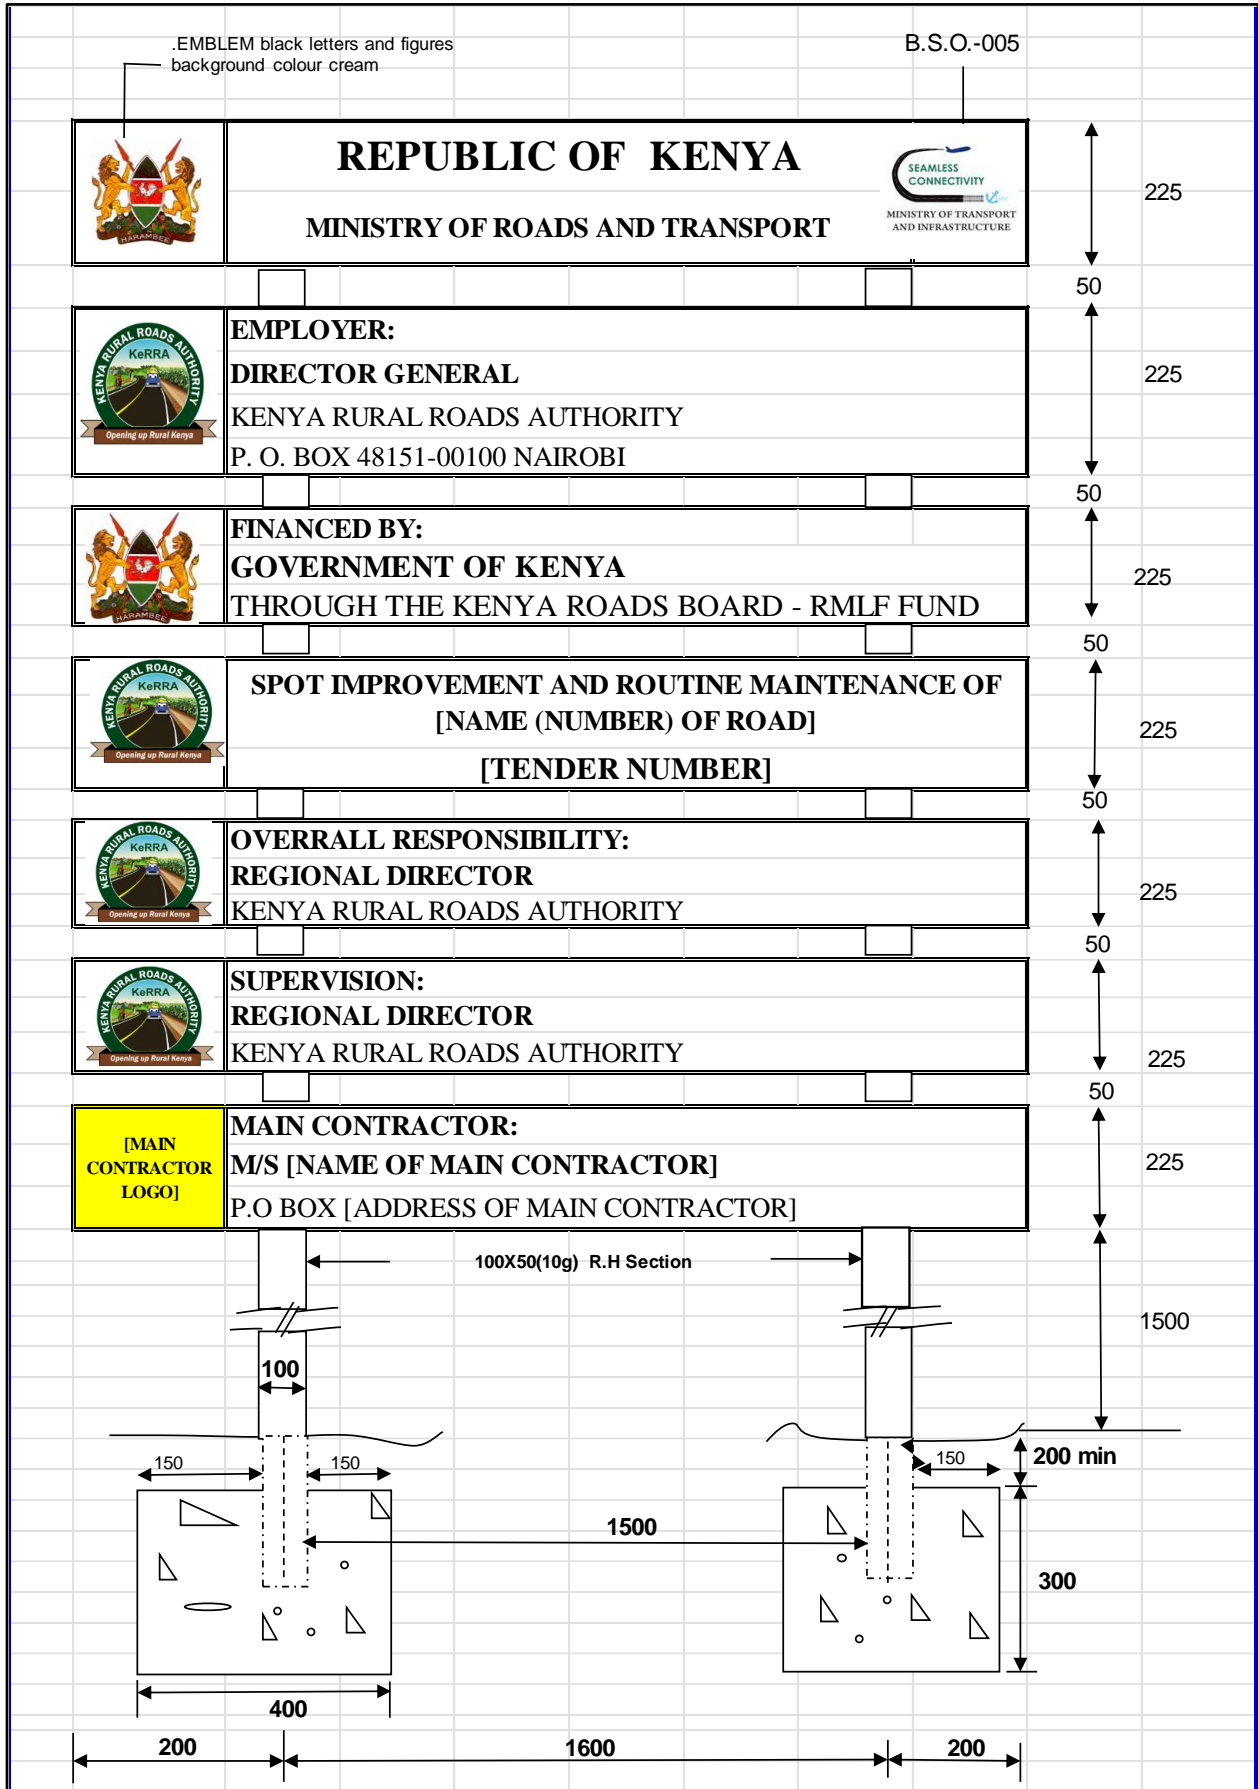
.EMBLEM black letters and figures background colour cream

B.S.O.-005

HARAMBEE

REPUBLIC OF KENYA

MINISTRY OF ROADS AND TRANSPORT

SEAMLESS CONNECTIVITY

MINISTRY OF TRANSPORT AND INFRASTRUCTURE

225

50

KENYA RURAL ROADS AUTHORITY KeRRA Opening up Rural Kenya

EMPLOYER:

DIRECTOR GENERAL

KENYA RURAL ROADS AUTHORITY

P. O. BOX 48151-00100 NAIROBI

225

50

HARAMBEE

FINANCED BY:

GOVERNMENT OF KENYA

THROUGH THE KENYA ROADS BOARD - RMLF FUND

225

50

KENYA RURAL ROADS AUTHORITY KeRRA Opening up Rural Kenya

SPOT IMPROVEMENT AND ROUTINE MAINTENANCE OF [NAME (NUMBER) OF ROAD]

[TENDER NUMBER]

225

50

KENYA RURAL ROADS AUTHORITY KeRRA Opening up Rural Kenya

OVERRALL RESPONSIBILITY:

REGIONAL DIRECTOR

KENYA RURAL ROADS AUTHORITY

225

50

KENYA RURAL ROADS AUTHORITY KeRRA Opening up Rural Kenya

SUPERVISION:

REGIONAL DIRECTOR

KENYA RURAL ROADS AUTHORITY

225

50

[MAIN CONTRACTOR LOGO]

MAIN CONTRACTOR:

M/S [NAME OF MAIN CONTRACTOR]

P.O BOX [ADDRESS OF MAIN CONTRACTOR]

225

100X50(10g) R.H Section

1500

100

150

150

150

200 min

1500

300

400

200

1600

200